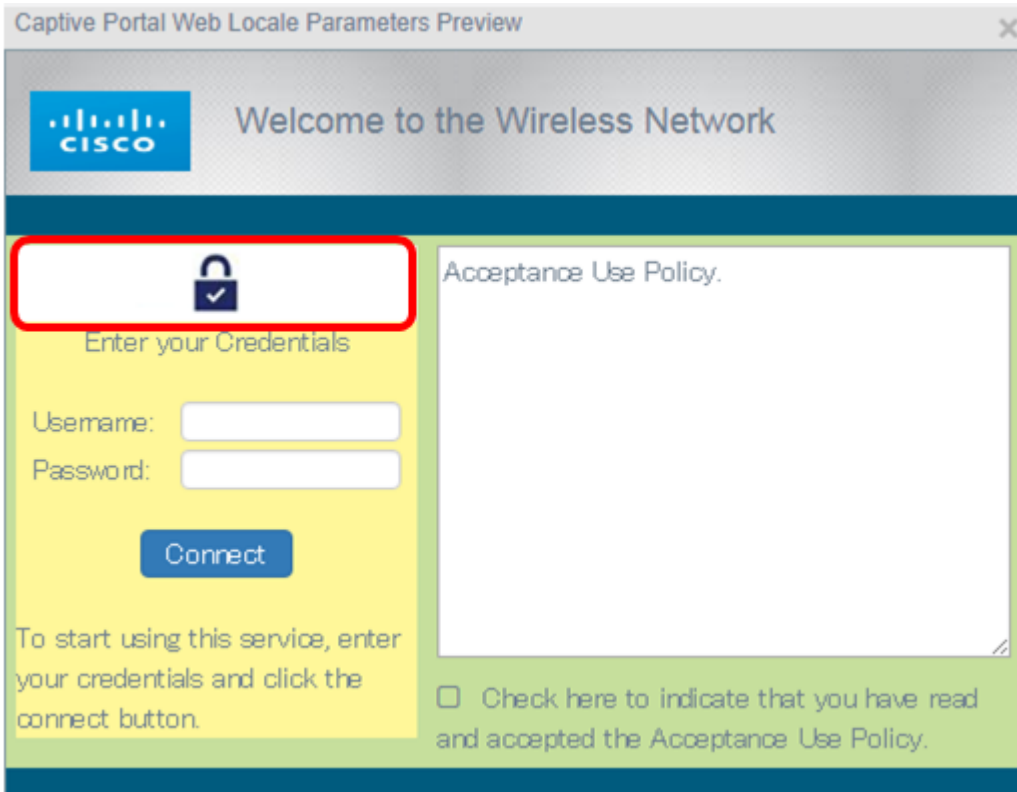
Captive Portal Web Locale Parameters Preview

×

cisco

Welcome to the Wireless Network

Enter your Credentials

Username:

Password:

Connect

To start using this service, enter your credentials and click the connect button.

Acceptance Use Policy.

Check here to indicate that you have read and accepted the Acceptance Use Policy.